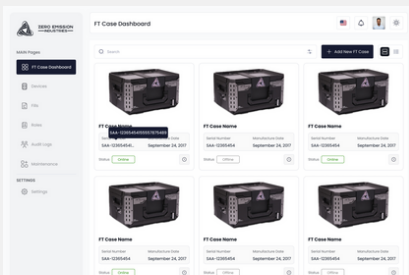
ZERO EMISSION INDUSTRIES

MAIN Pages

FT Case Dashboard

Devices

Files

Notes

Audit Logs

Maintenance

SETTINGS

Settings

FT Case Dashboard

Search

+ Add New FT Case

FT Case Name

SAA-12365454000001676480

SAA-12365454...

September 24, 2017

Status Online

FT Case Name

Serial Number SAA-12365454

Manufacturer Date September 24, 2017

Status Offline

FT Case Name

Serial Number SAA-12365454

Manufacturer Date September 24, 2017

Status Online

FT Case Name

Serial Number SAA-12365454

Manufacturer Date September 24, 2017

Status Online

FT Case Name

Serial Number SAA-12365454

Manufacturer Date September 24, 2017

Status Offline

FT Case Name

Serial Number SAA-12365454

Manufacturer Date September 24, 2017

Status Online